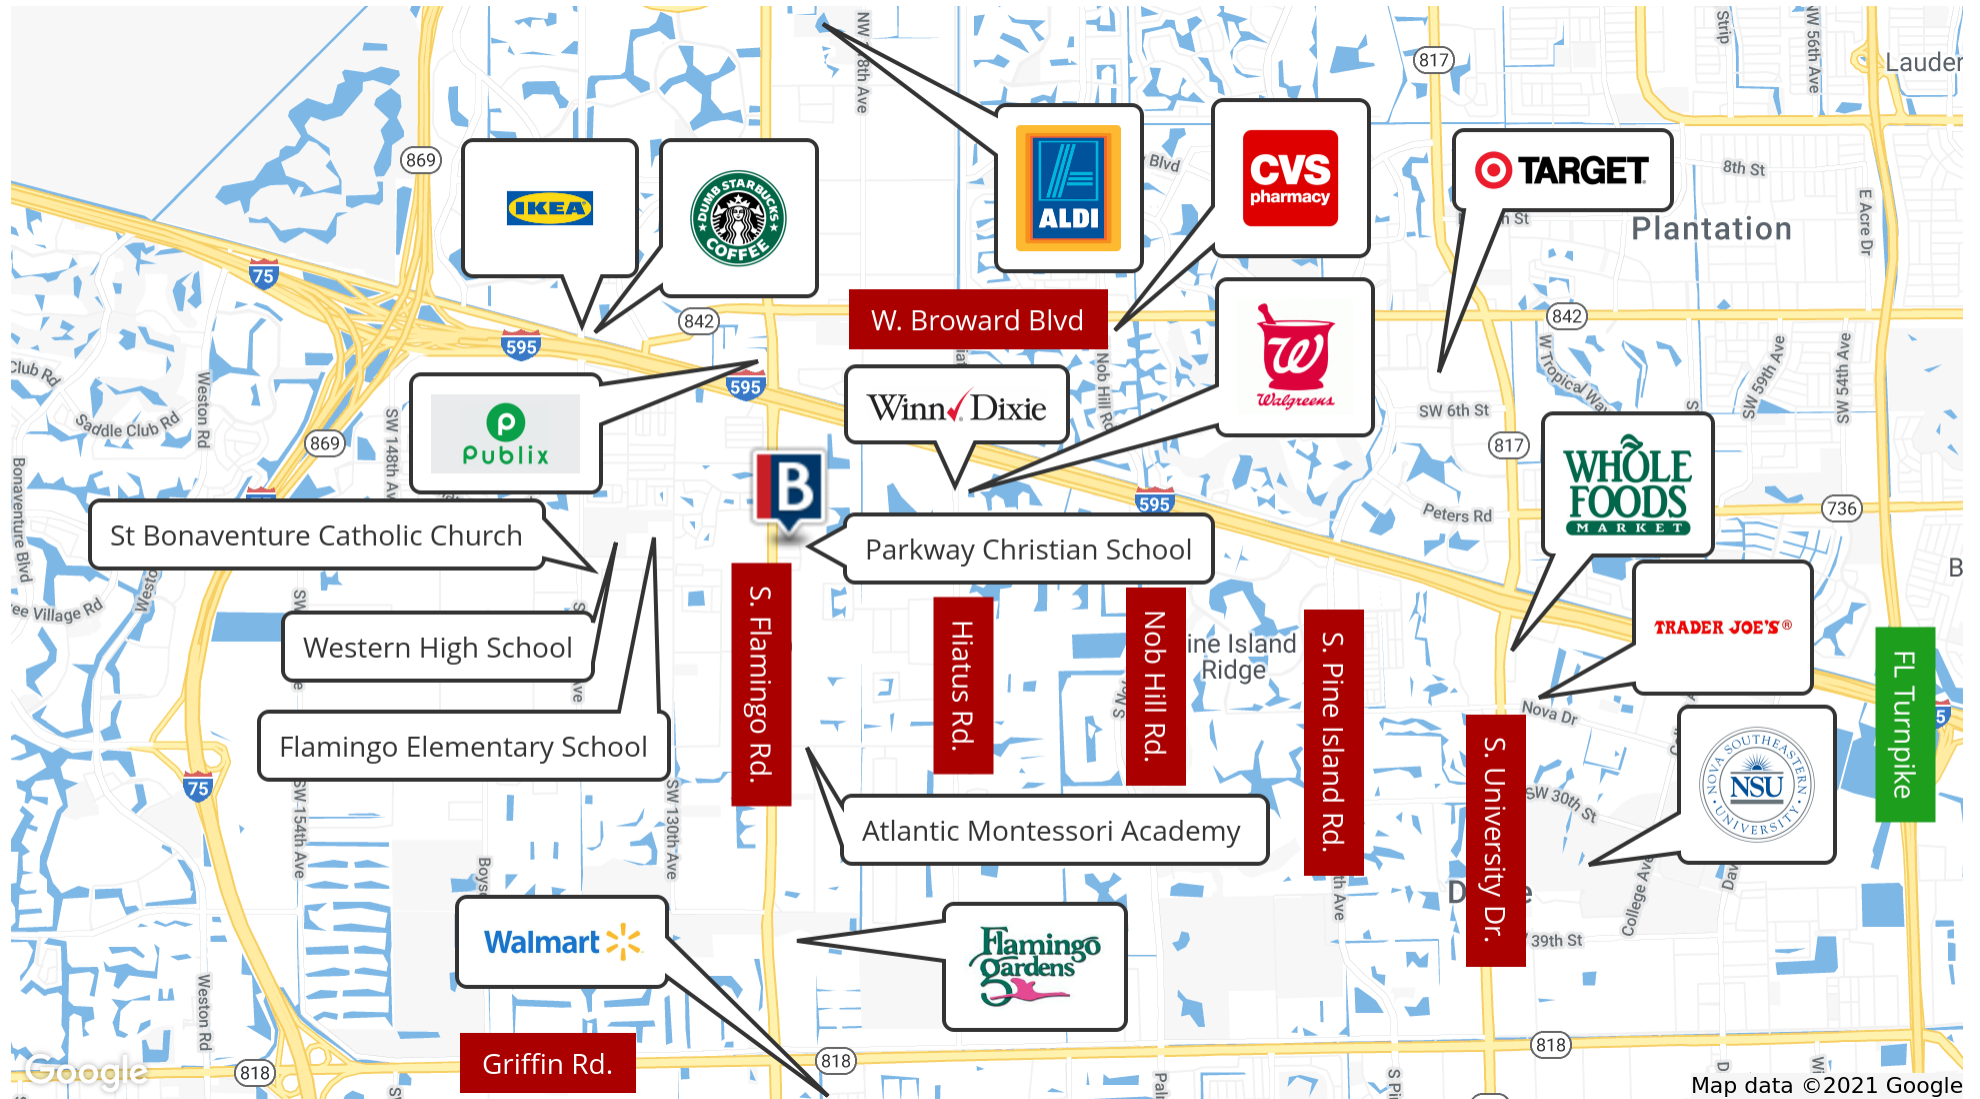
IKEA
DUMB STARBUCKS COFFEE
ALDI
CVS pharmacy
TARGET
Plantation
Lauder
W. Broward Blvd
Walgreens
Winn Dixie
Publix
WHOLE FOODS MARKET
St Bonaventure Catholic Church
Parkway Christian School
Western High School
TRADER JOE'S
Flamingo Elementary School
S. Flamingo Rd.
Hiatus Rd.
Nob Hill Rd.
S. Pine Island Rd.
S. University Dr.
FL Turnpike
NSU NOVA SOUTHEASTERN UNIVERSITY
Atlantic Montessori Academy
Walmart
Flamingo Gardens
Griffin Rd.
869
75
595
842
817
736
818
Saddle Club Rd
Weston Rd
SW 148th Ave
SW 154th Ave
SW 130th Ave
Nova Dr
SW 30th St
SW 39th St
SW 6th St
Peters Rd
8th St
College Ave
Pine Island Ridge
Google
Map data ©2021 Google